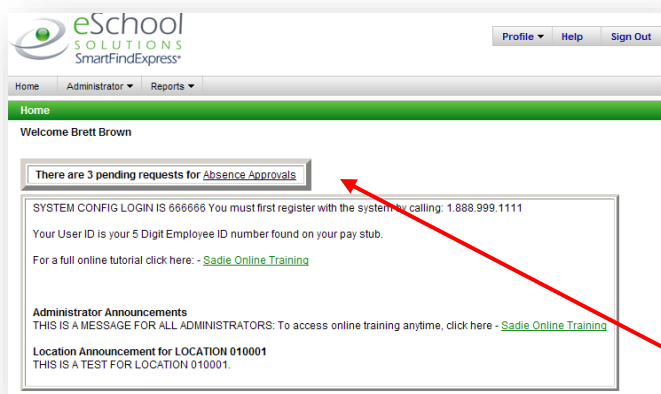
eSchool SOLUTIONS SmartFindExpress®

Profile ▾ Help Sign Out

Home Administrator ▾ Reports ▾

Home

Welcome Brett Brown

There are 3 pending requests for Absence Approvals

SYSTEM CONFIG LOGIN IS 666666 You must first register with the system by calling: 1.888.999.1111

Your User ID is your 5 Digit Employee ID number found on your pay stub.

For a full online tutorial click here: - Sadie Online Training

Administrator Announcements
THIS IS A MESSAGE FOR ALL ADMINISTRATORS: To access online training anytime, click here - Sadie Online Training

Location Announcement for LOCATION 010001
THIS IS A TEST FOR LOCATION 010001.